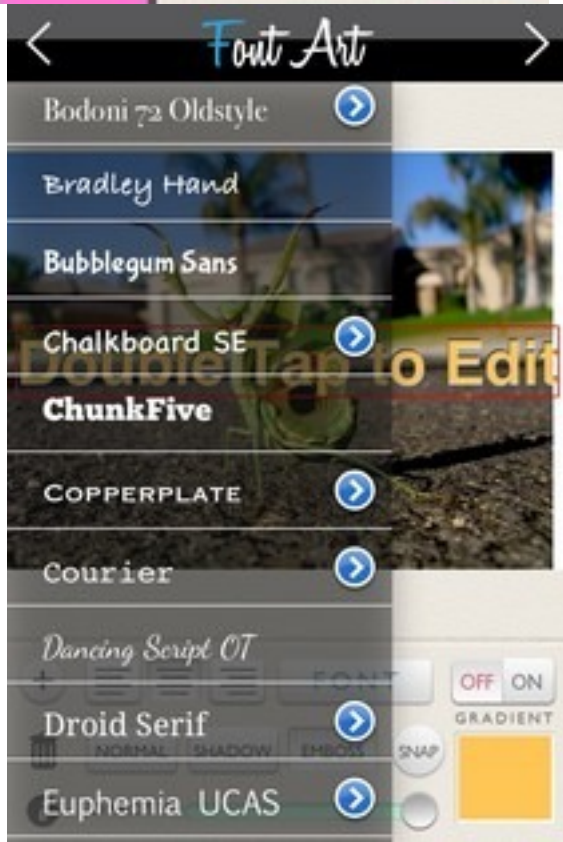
Font Art

Bodoni 72 Oldstyle

Bradley Hand

Bubblegum Sans

Chalkboard SE

Double Tap to Edit

ChunkFive

COPPERPLATE

Courier

Dancing Script OT

FONT

OFF ON

GRADIENT

Droid Serif

NORMAL SHADOW EMBOSS

SNAP

Euphemia UCAS